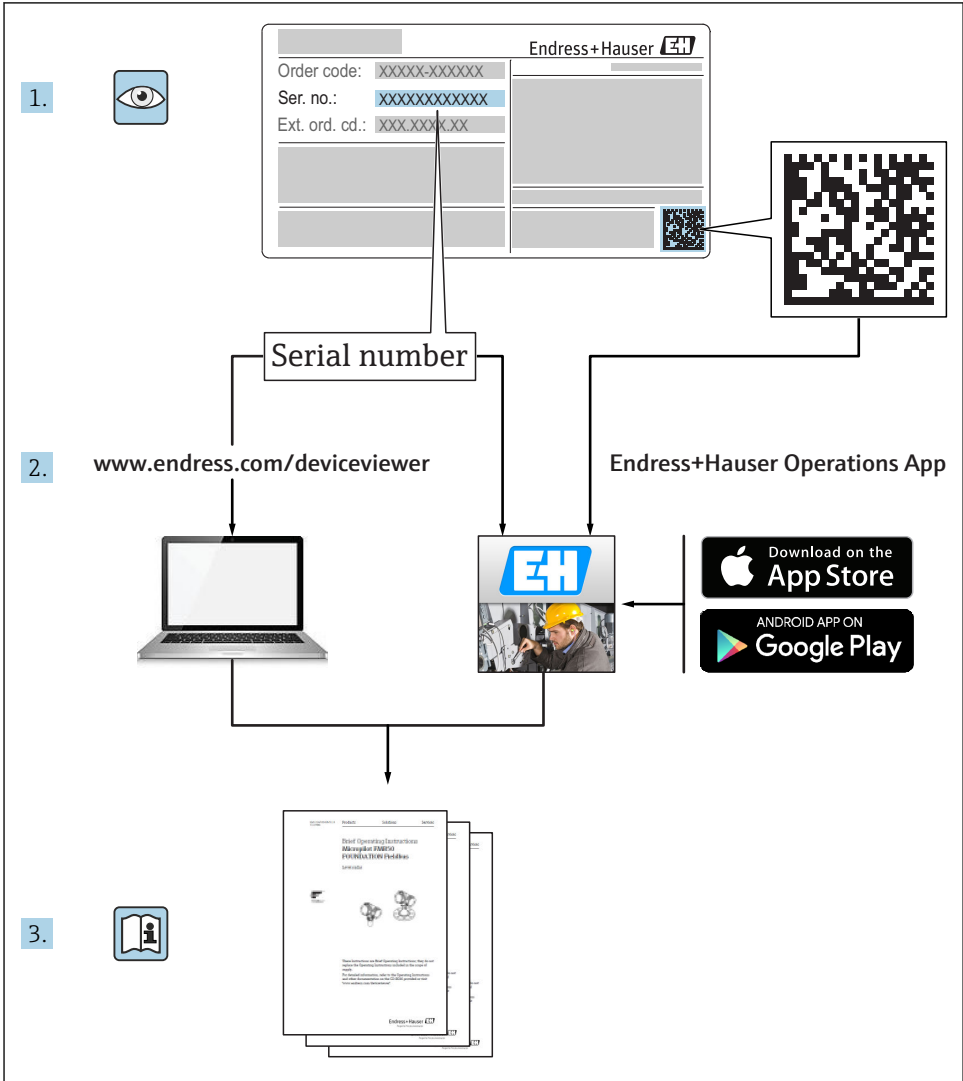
1.

Endress+Hauser

Order code: XXXXX-XXXXXX

Ser. no.: XXXXXXXXXXXX

Ext. ord. cd.: XXX.XXXX.XX

Serial number

2.

www.endress.com/deviceviewer

Endress+Hauser Operations App

Download on the App Store

ANDROID APP ON Google Play

Products Solutions Services

Brief Operating Instructions Micropilot FMR50 FOUNDATION Fieldbus

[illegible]

Endress+Hauser

3.